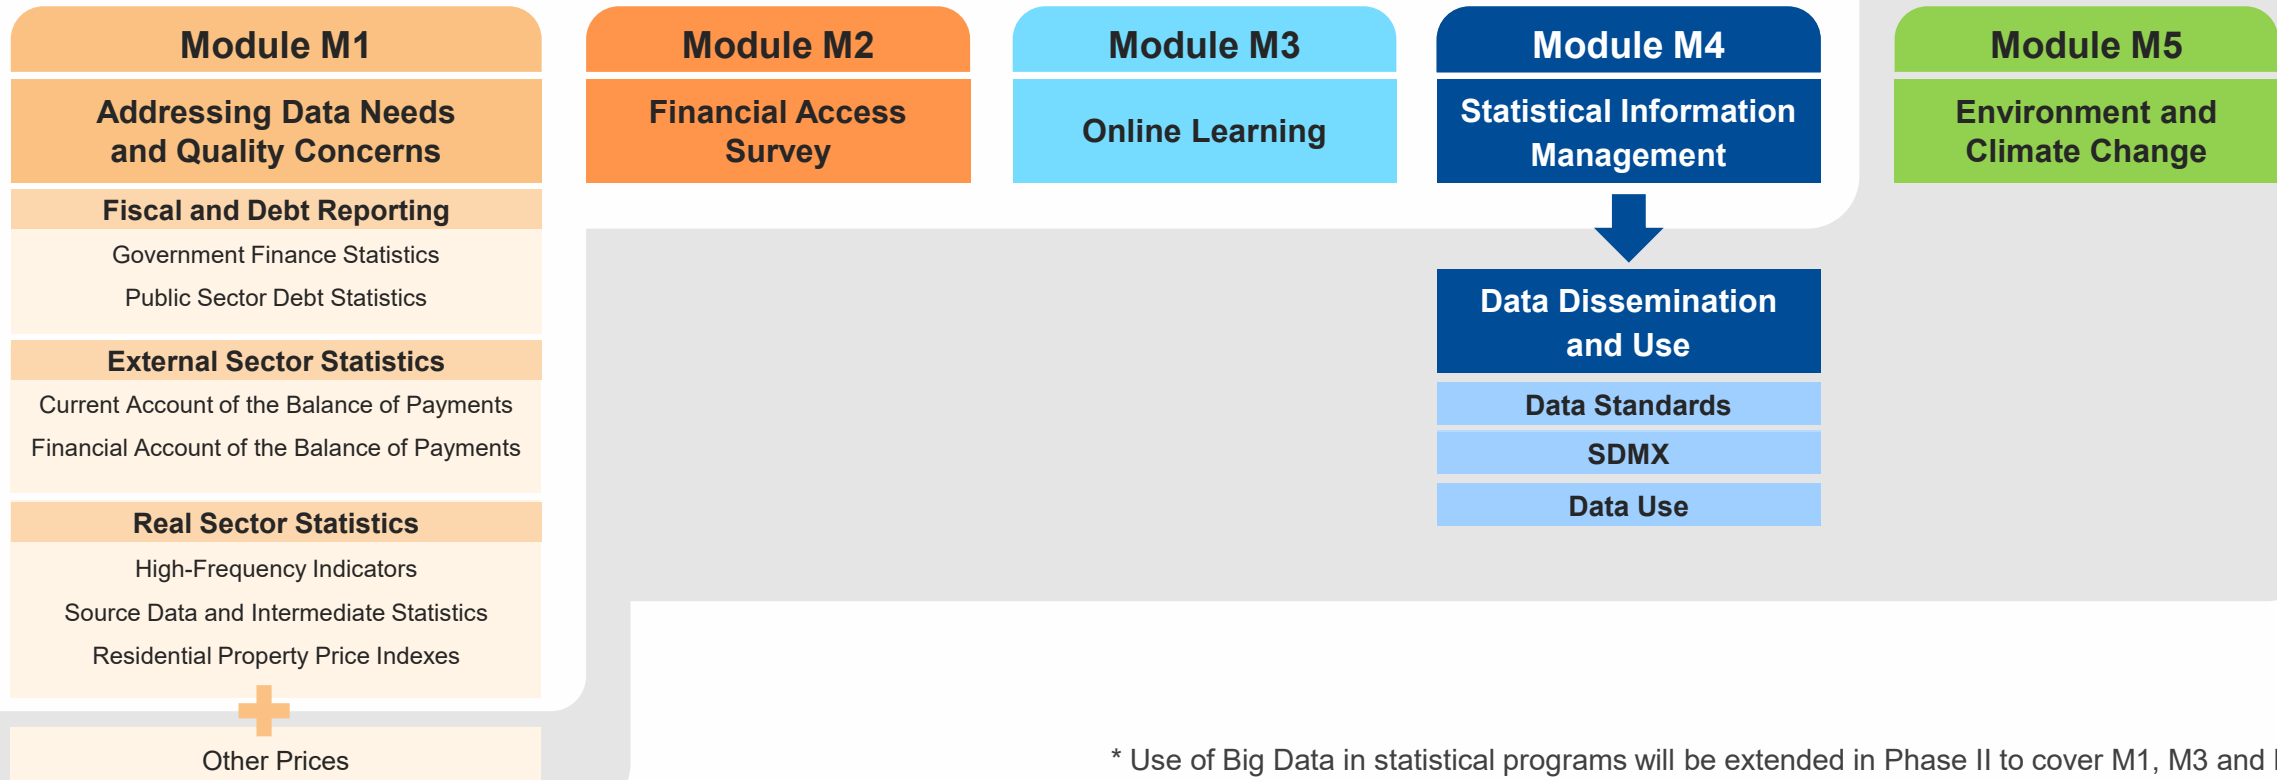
Module M1

Addressing Data Needs and Quality Concerns

Fiscal and Debt Reporting

Government Finance Statistics

Public Sector Debt Statistics

External Sector Statistics

Current Account of the Balance of Payments

Financial Account of the Balance of Payments

Real Sector Statistics

High-Frequency Indicators

Source Data and Intermediate Statistics

Residential Property Price Indexes

Other Prices

Module M2

Financial Access Survey

Module M3

Online Learning

Module M4

Statistical Information Management

Data Dissemination and Use

Data Standards

SDMX

Data Use

Module M5

Environment and Climate Change

* Use of Big Data in statistical programs will be extended in Phase II to cover M1, M3 and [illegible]